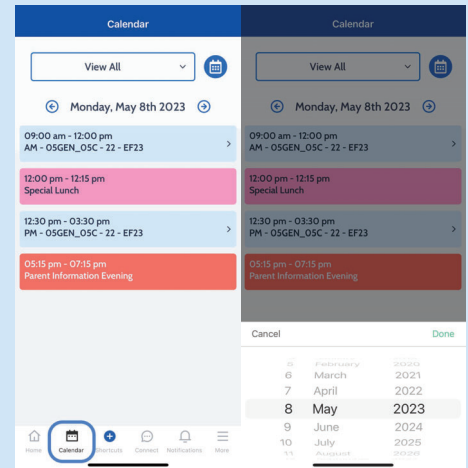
Calendar

View All

Monday, May 8th 2023

09:00 am - 12:00 pm
AM - 05GEN_05C - 22 - EF23

12:00 pm - 12:15 pm
Special Lunch

12:30 pm - 03:30 pm
PM - 05GEN_05C - 22 - EF23

05:15 pm - 07:15 pm
Parent Information Evening

Home Calendar Shortcuts Connect Notifications More

Calendar

View All

Monday, May 8th 2023

09:00 am - 12:00 pm
AM - 05GEN_05C - 22 - EF23

12:00 pm - 12:15 pm
Special Lunch

12:30 pm - 03:30 pm
PM - 05GEN_05C - 22 - EF23

05:15 pm - 07:15 pm
Parent Information Evening

Cancel Done

5 February 2020
6 March 2021
7 April 2022
8 May 2023
9 June 2024
10 July 2025
11 August 2026